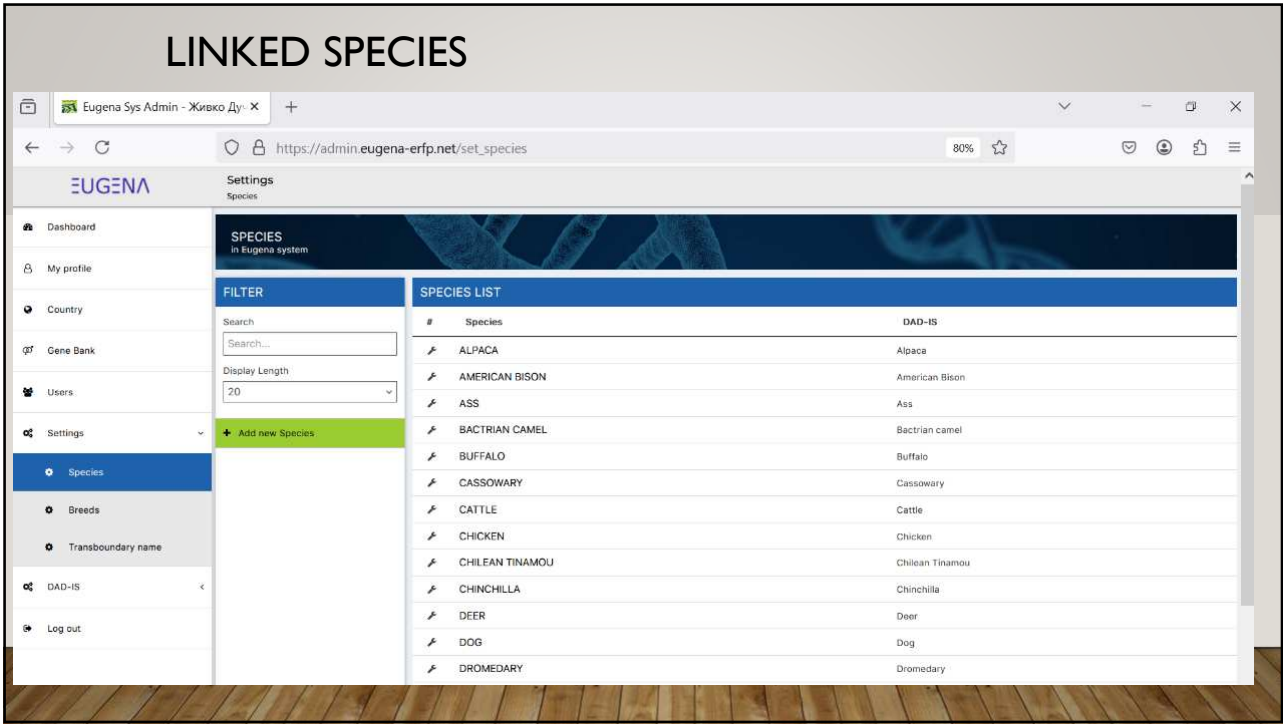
LINKED SPECIES

Eugena Sys Admin - Живко Ду ×

https://admin.eugena-erfp.net/set_species

80%

EUGENA

Settings
Species

Dashboard

My profile

Country

Gene Bank

Users

Settings

Species

Breeds

Transboundary name

DAD-IS

Log out

SPECIES
in Eugena system

FILTER

Search

Search...

Display Length

20

+ Add new Species

SPECIES LIST

| # | Species | DAD-IS |
|---|---|---|
| | ALPACA | Alpaca |
| | AMERICAN BISON | American Bison |
| | ASS | Ass |
| | BACTRIAN CAMEL | Bactrian camel |
| | BUFFALO | Buffalo |
| | CASSOWARY | Cassowary |
| | CATTLE | Cattle |
| | CHICKEN | Chicken |
| | CHILEAN TINAMOU | Chilean Tinamou |
| | CHINCHILLA | Chinchilla |
| | DEER | Deer |
| | DOG | Dog |
| | DROMEDARY | Dromedary |